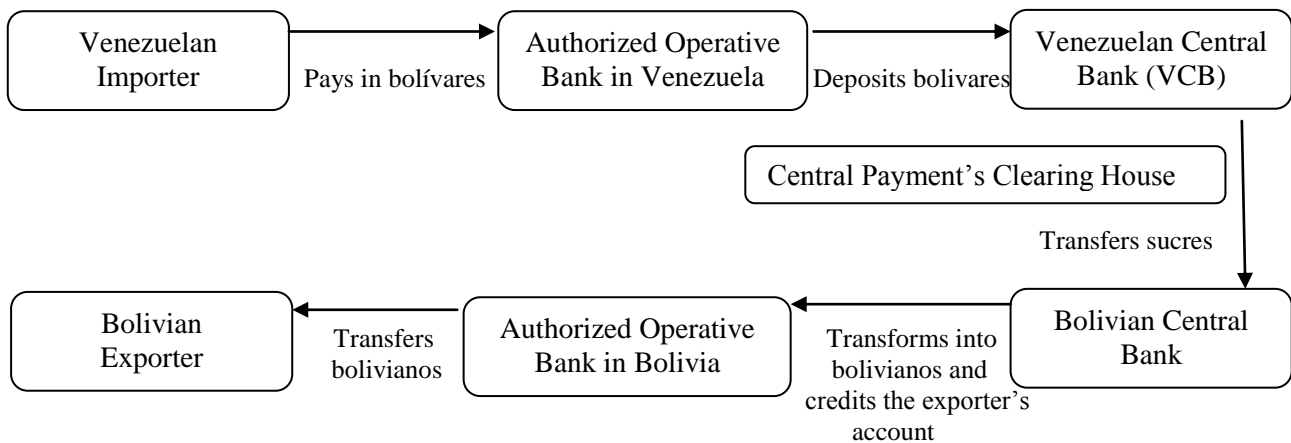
Venezuelan Importer

Pays in bolívares

Authorized Operative Bank in Venezuela

Deposits bolivares

Venezuelan Central Bank (VCB)

Central Payment's Clearing House

Transfers sucres

Bolivian Central Bank

Transforms into bolivianos and credits the exporter's account

Authorized Operative Bank in Bolivia

Transfers bolivianos

Bolivian Exporter